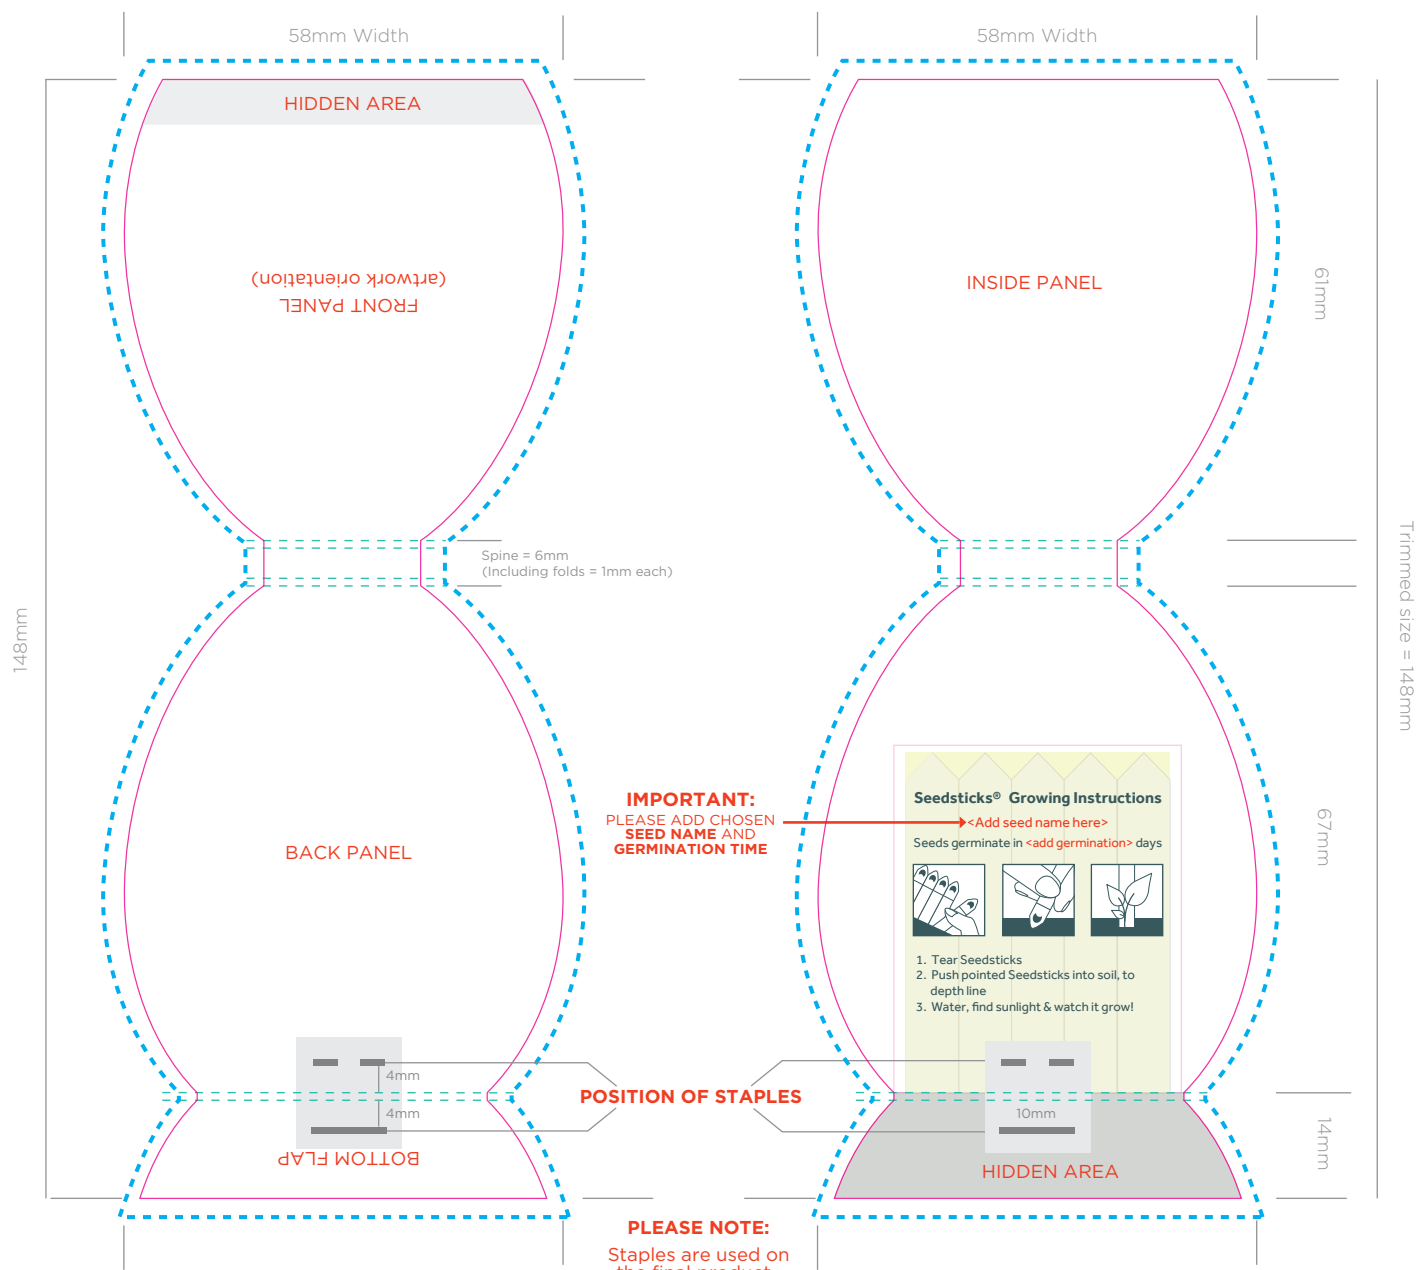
58mm Width

58mm Width

HIDDEN AREA

(artwork orientation)
FRONT PANEL

INSIDE PANEL

61mm

Spine = 6mm
(Including folds = 1mm each)

148mm

Trimmed size = 148mm

BACK PANEL

IMPORTANT:
PLEASE ADD CHOSEN
SEED NAME AND
GERMINATION TIME

Seedsticks® Growing Instructions
<Add seed name here>
Seeds germinate in <add germination> days

1. Tear Seedsticks
2. Push pointed Seedsticks into soil, to depth line
3. Water, find sunlight & watch it grow!

67mm

4mm
4mm

POSITION OF STAPLES

10mm

BOTTOM FLAP

HIDDEN AREA

14mm

PLEASE NOTE:
Staples are used on
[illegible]